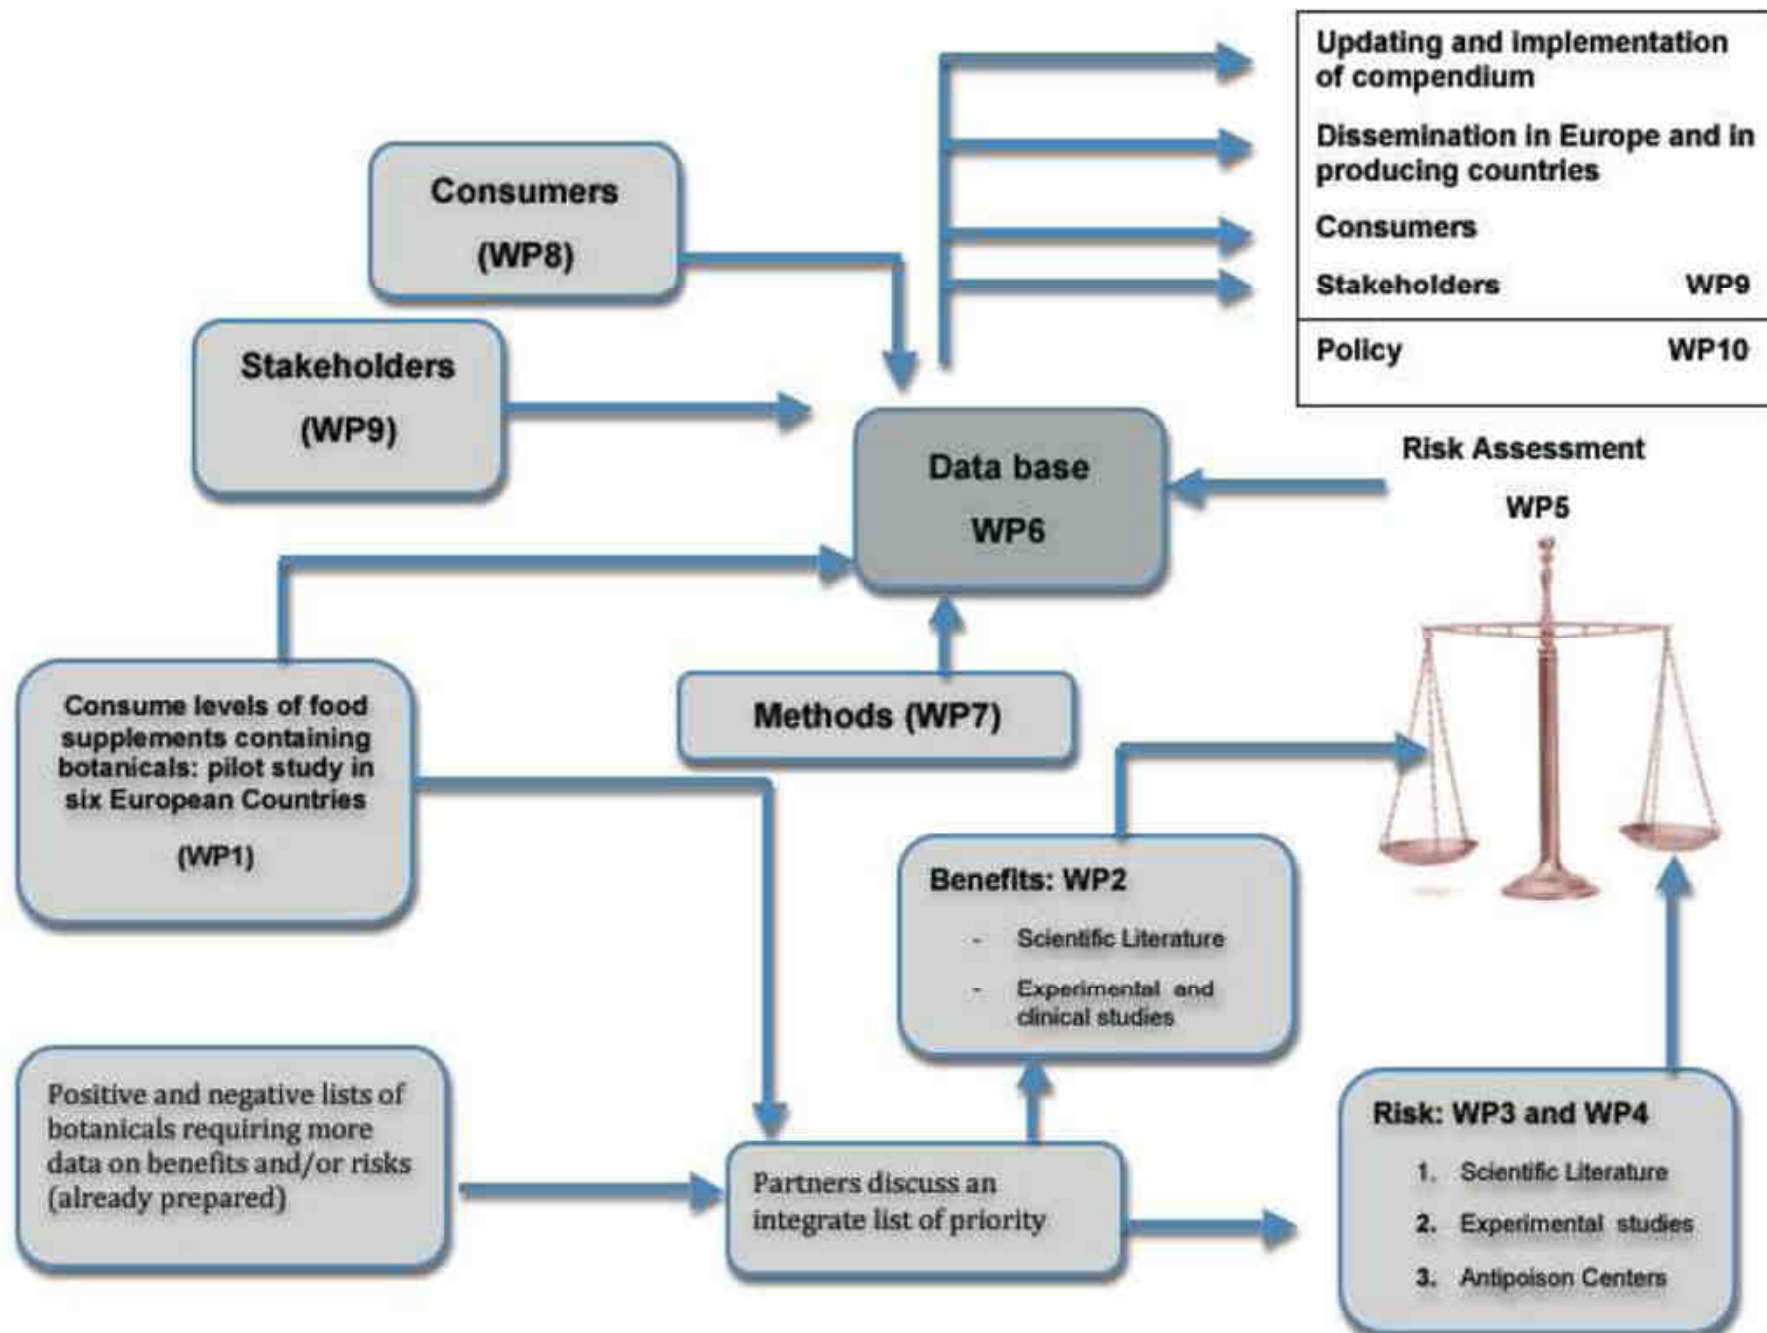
Updating and implementation of compendium

Dissemination in Europe and in producing countries

Consumers

Stakeholders WP9

Policy WP10

Consumers

(WP8)

Stakeholders

(WP9)

Data base

WP6

Risk Assessment

WP5

Consume levels of food supplements containing botanicals: pilot study in six European Countries

(WP1)

Methods (WP7)

Benefits: WP2

- Scientific Literature
- Experimental and clinical studies

Positive and negative lists of botanicals requiring more data on benefits and/or risks (already prepared)

Partners discuss an integrate list of priority

Risk: WP3 and WP4

1. Scientific Literature
2. Experimental studies
3. Antipoison Centers